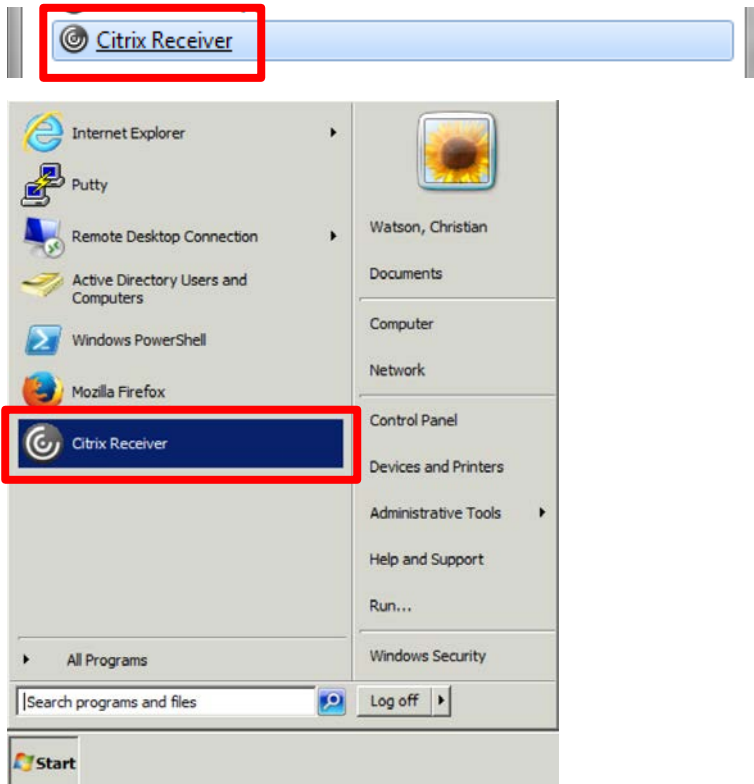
Citrix Receiver

Internet Explorer
Putty
Remote Desktop Connection
Active Directory Users and Computers
Windows PowerShell
Mozilla Firefox
Citrix Receiver

All Programs

Search programs and files

Watson, Christian
Documents
Computer
Network
Control Panel
Devices and Printers
Administrative Tools
Help and Support
Run...
Windows Security
Log off

Start